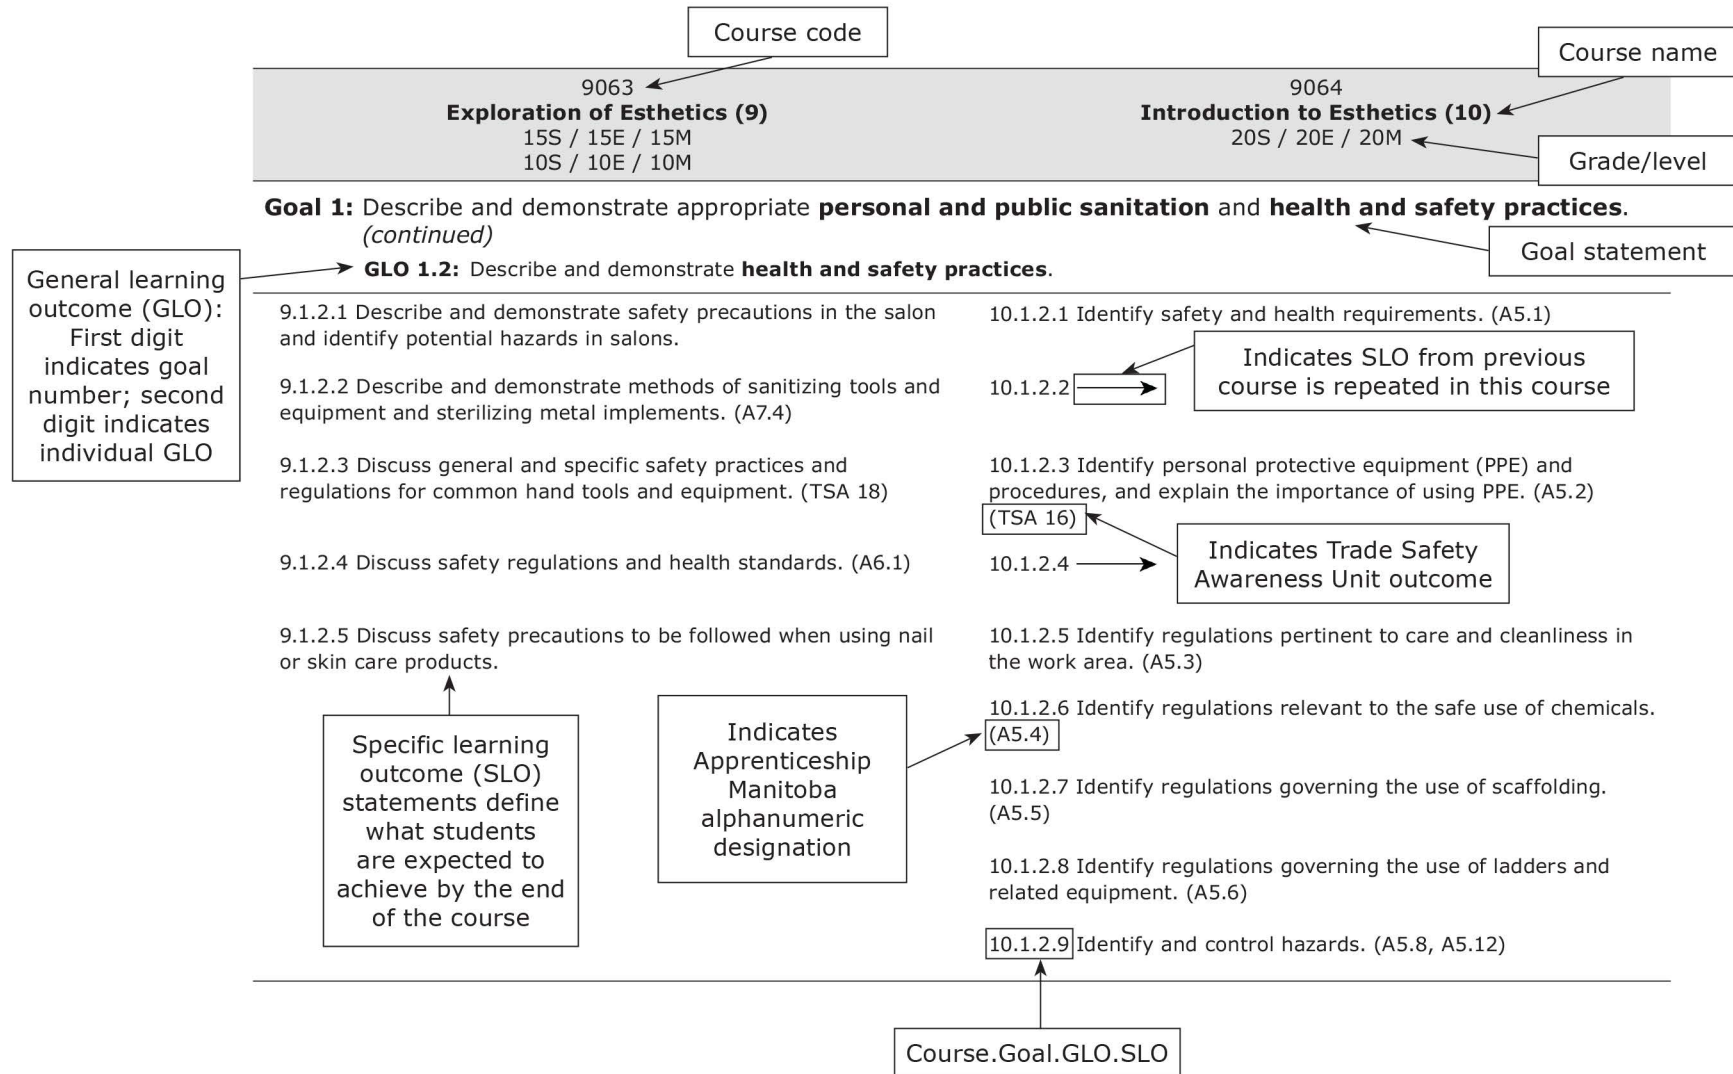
Course code

Course name

9063
**Exploration of Esthetics (9)**
15S / 15E / 15M
10S / 10E / 10M

9064
**Introduction to Esthetics (10)**
20S / 20E / 20M

Grade/level

**Goal 1:** Describe and demonstrate appropriate **personal and public sanitation** and **health and safety practices**. *(continued)*

Goal statement

General learning outcome (GLO): First digit indicates goal number; second digit indicates individual GLO

**GLO 1.2:** Describe and demonstrate **health and safety practices**.

9.1.2.1 Describe and demonstrate safety precautions in the salon and identify potential hazards in salons.

9.1.2.2 Describe and demonstrate methods of sanitizing tools and equipment and sterilizing metal implements. (A7.4)

9.1.2.3 Discuss general and specific safety practices and regulations for common hand tools and equipment. (TSA 18)

9.1.2.4 Discuss safety regulations and health standards. (A6.1)

9.1.2.5 Discuss safety precautions to be followed when using nail or skin care products.

Specific learning outcome (SLO) statements define what students are expected to achieve by the end of the course

Indicates Apprenticeship Manitoba alphanumeric designation

10.1.2.1 Identify safety and health requirements. (A5.1)

10.1.2.2

Indicates SLO from previous course is repeated in this course

10.1.2.3 Identify personal protective equipment (PPE) and procedures, and explain the importance of using PPE. (A5.2) (TSA 16)

10.1.2.4

Indicates Trade Safety Awareness Unit outcome

10.1.2.5 Identify regulations pertinent to care and cleanliness in the work area. (A5.3)

10.1.2.6 Identify regulations relevant to the safe use of chemicals. (A5.4)

10.1.2.7 Identify regulations governing the use of scaffolding. (A5.5)

10.1.2.8 Identify regulations governing the use of ladders and related equipment. (A5.6)

10.1.2.9 Identify and control hazards. (A5.8, A5.12)

Course.Goal.GLO.SLO